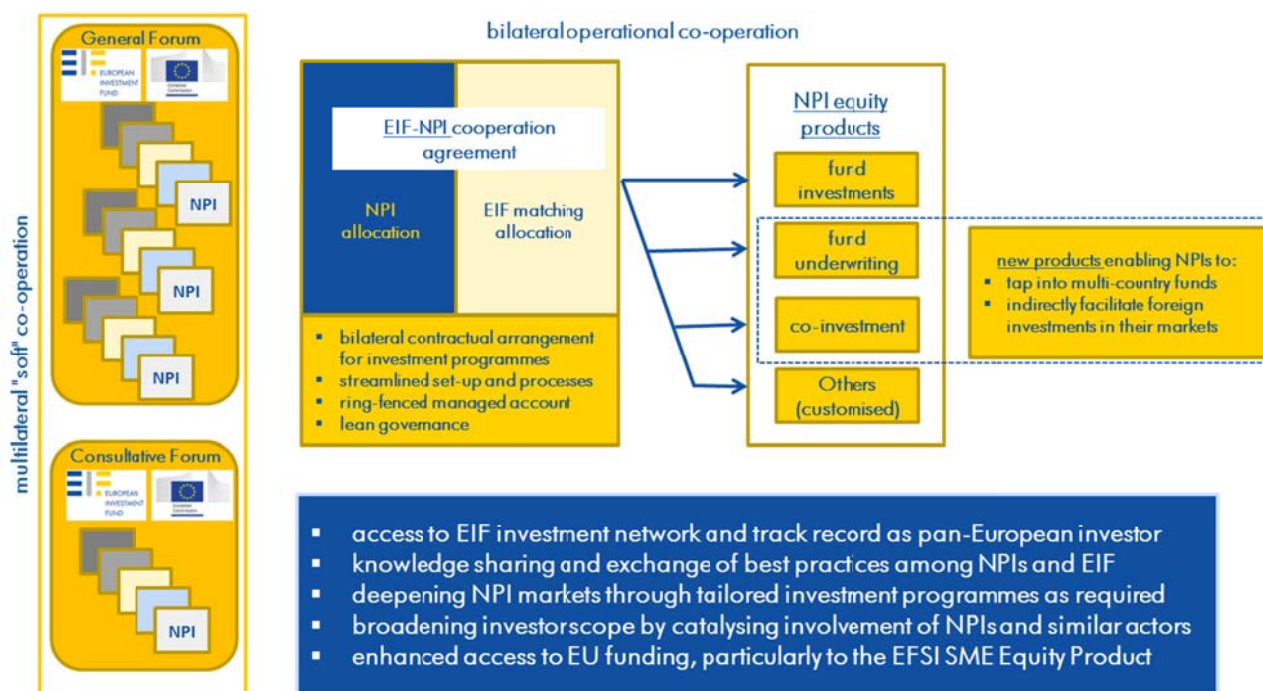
multilateral "soft" co-operation

General Forum

EUROPEAN INVESTMENT FUND

European Commission

NPI

NPI

NPI

Consultative Forum

EUROPEAN INVESTMENT FUND

European Commission

NPI

bilateral operational co-operation

EIF-NPI cooperation agreement

NPI allocation

EIF matching allocation

▪ bilateral contractual arrangement for investment programmes
▪ streamlined set-up and processes
▪ ring-fenced managed account
▪ lean governance

NPI equity products

fund investments

fund underwriting

co-investment

Others (customised)

new products enabling NPIs to:
▪ tap into multi-country funds
▪ indirectly facilitate foreign investments in their markets

▪ access to EIF investment network and track record as pan-European investor
▪ knowledge sharing and exchange of best practices among NPIs and EIF
▪ deepening NPI markets through tailored investment programmes as required
▪ broadening investorscope by catalysing involvement of NPIsand similar actors
▪ enhanced access to EU funding, particularly to the EFSI SME Equity Product